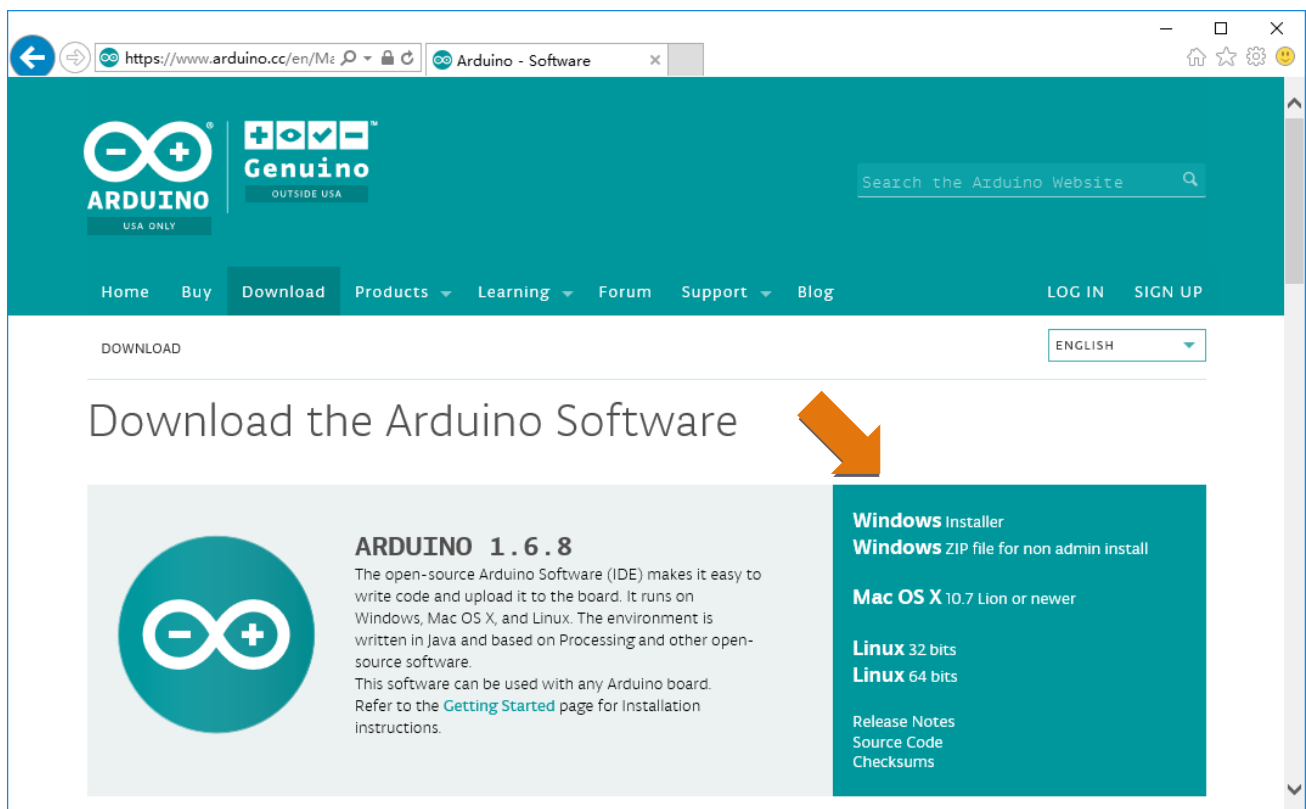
https://www.arduino.cc/en/Ma

Arduino - Software

ARDUINO
USA ONLY

Genuino
OUTSIDE USA

Search the Arduino Website

Home Buy Download Products Learning Forum Support Blog

LOG IN SIGN UP

DOWNLOAD

ENGLISH

Download the Arduino Software

ARDUINO 1.6.8

The open-source Arduino Software (IDE) makes it easy to write code and upload it to the board. It runs on Windows, Mac OS X, and Linux. The environment is written in Java and based on Processing and other open-source software.
This software can be used with any Arduino board.
Refer to the Getting Started page for Installation instructions.

Windows Installer
Windows ZIP file for non admin install

Mac OS X 10.7 Lion or newer

Linux 32 bits
Linux 64 bits

Release Notes
Source Code
Checksums